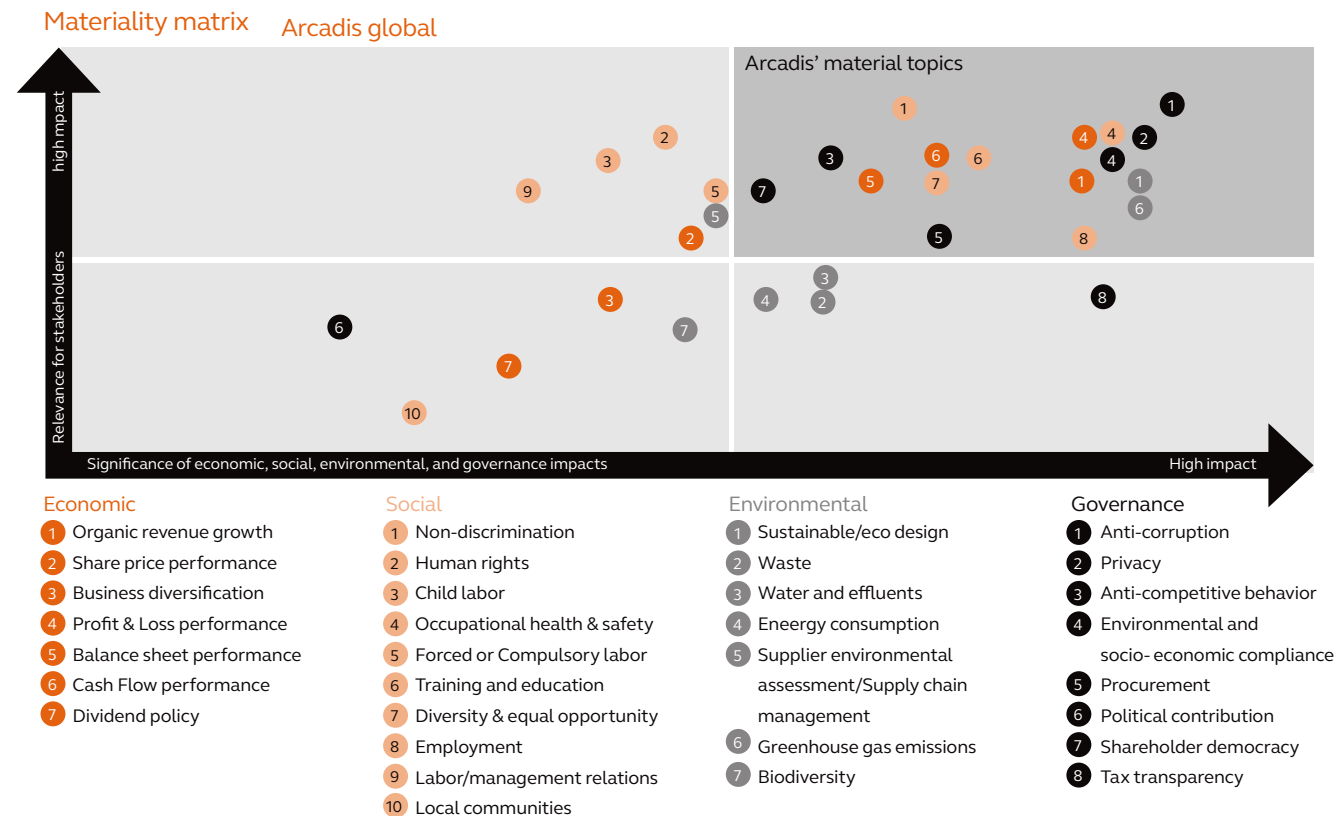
Materiality matrix Arcadis global

Arcadis' material topics

high mpact

Relevance for stakeholders

1 1 4 4 2 2 3 6 6 4 9 3 5 7 5 7 1 1 5 6 2 5 8 3 4 2 8 3 6 7 7 10

Significance of economic, social, environmental, and governance impacts

High impact

Economic
1 Organic revenue growth
2 Share price performance
3 Business diversification
4 Profit & Loss performance
5 Balance sheet performance
6 Cash Flow performance
7 Dividend policy

Social
1 Non-discrimination
2 Human rights
3 Child labor
4 Occupational health & safety
5 Forced or Compulsory labor
6 Training and education
7 Diversity & equal opportunity
8 Employment
9 Labor/management relations
10 Local communities

Environmental
1 Sustainable/eco design
2 Waste
3 Water and effluents
4 Eenergy consumption
5 Supplier environmental assessment/Supply chain management
6 Greenhouse gas emissions
7 Biodiversity

Governance
1 Anti-corruption
2 Privacy
3 Anti-competitive behavior
4 Environmental and socio- economic compliance
5 Procurement
6 Political contribution
7 Shareholder democracy
8 Tax transparency